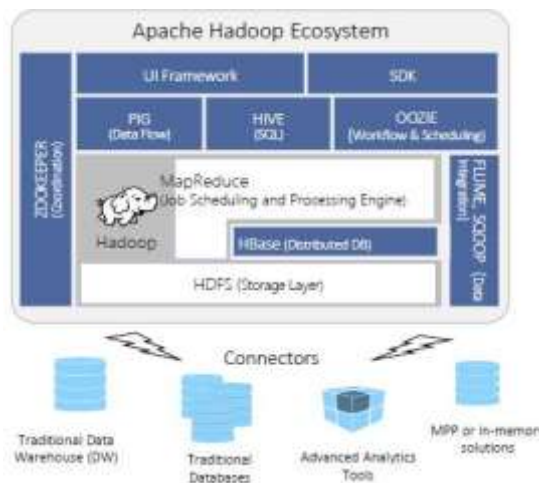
Apache Hadoop Ecosystem

UI Framework

SDK

PIG
(Data Flow)

HIVE
(SQL)

OOZIE
(Workflow & Scheduling)

ZOOKEEPER
(Coordination)

MapReduce
(Job Scheduling and Processing Engine)

Hadoop

HBase (Distributed DB)

HDFS (Storage Layer)

FLUME, SQOOP (Data Integration)

Connectors

Traditional Data Warehouse (DW)

Traditional Databases

Advanced Analytics Tools

MPP or In-memor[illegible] solutions